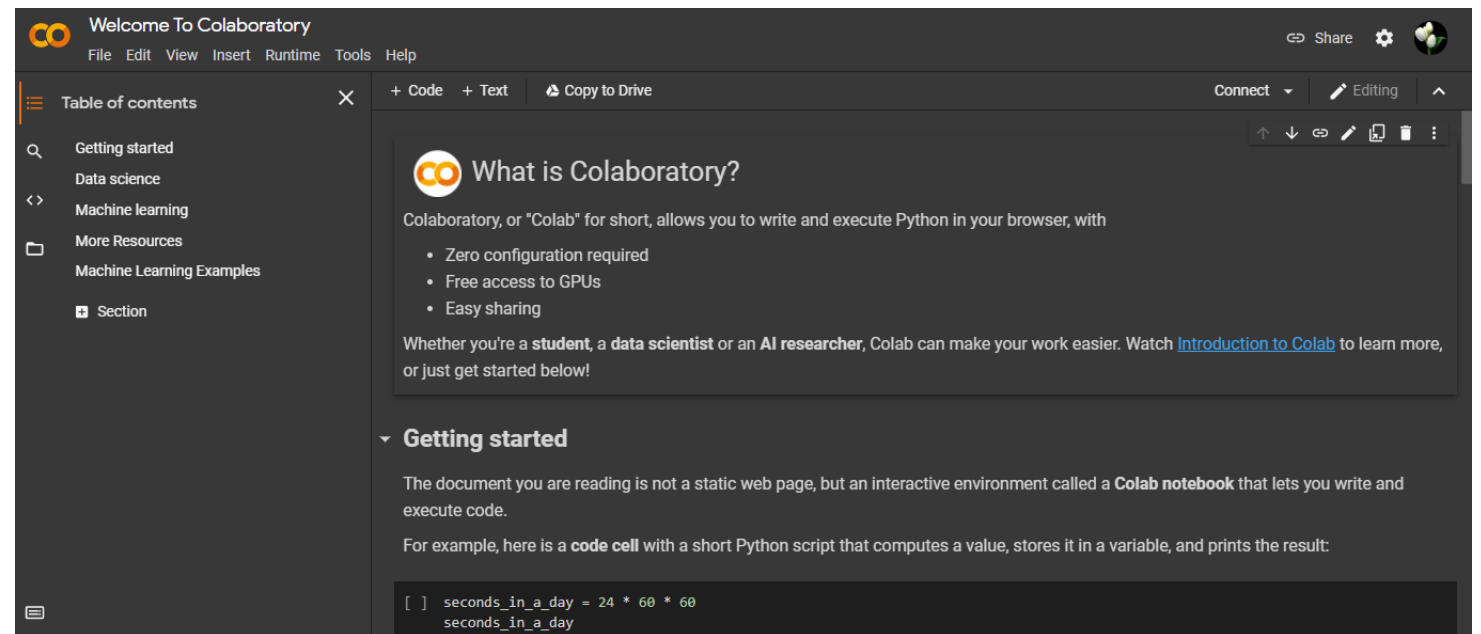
CO Welcome To Colaboratory
File Edit View Insert Runtime Tools Help

Share

Table of contents

Getting started
Data science
Machine learning
More Resources
Machine Learning Examples

Section

+ Code + Text Copy to Drive

Connect Editing

CO What is Colaboratory?

Colaboratory, or "Colab" for short, allows you to write and execute Python in your browser, with

- Zero configuration required
- Free access to GPUs
- Easy sharing

Whether you're a **student**, a **data scientist** or an **AI researcher**, Colab can make your work easier. Watch Introduction to Colab to learn more, or just get started below!

Getting started

The document you are reading is not a static web page, but an interactive environment called a **Colab notebook** that lets you write and execute code.

For example, here is a **code cell** with a short Python script that computes a value, stores it in a variable, and prints the result:

[ ] seconds_in_a_day = 24 * 60 * 60
seconds_in_a_day